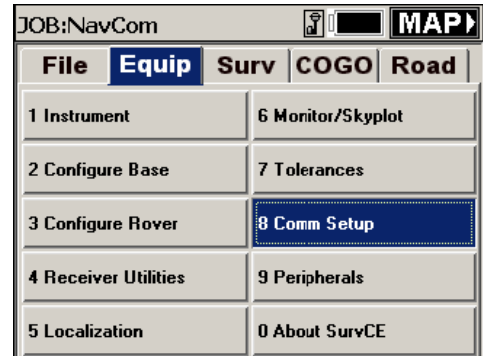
JOB:NavCom MAP

File Equip Surv COGO Road

1 Instrument
2 Configure Base
3 Configure Rover
4 Receiver Utilities
5 Localization

6 Monitor/Skyplot
7 Tolerances
8 Comm Setup
9 Peripherals
0 About SurvCE